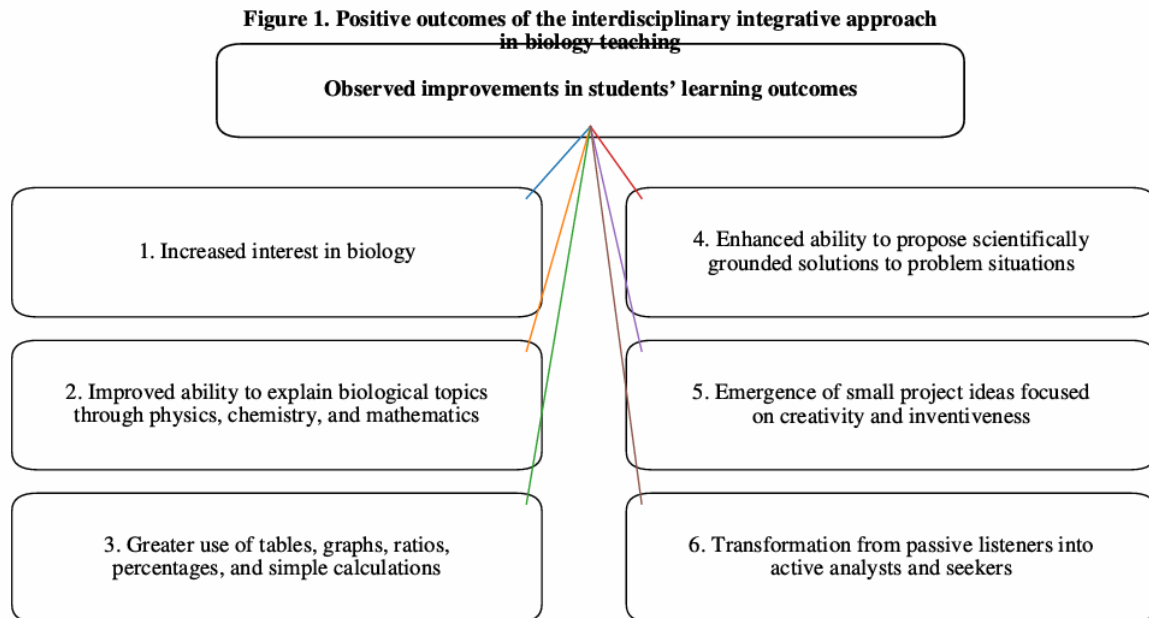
Figure 1. Positive outcomes of the interdisciplinary integrative approach in biology teaching

Observed improvements in students' learning outcomes

1. Increased interest in biology

2. Improved ability to explain biological topics through physics, chemistry, and mathematics

3. Greater use of tables, graphs, ratios, percentages, and simple calculations

4. Enhanced ability to propose scientifically grounded solutions to problem situations

5. Emergence of small project ideas focused on creativity and inventiveness

6. Transformation from passive listeners into active analysts and seekers